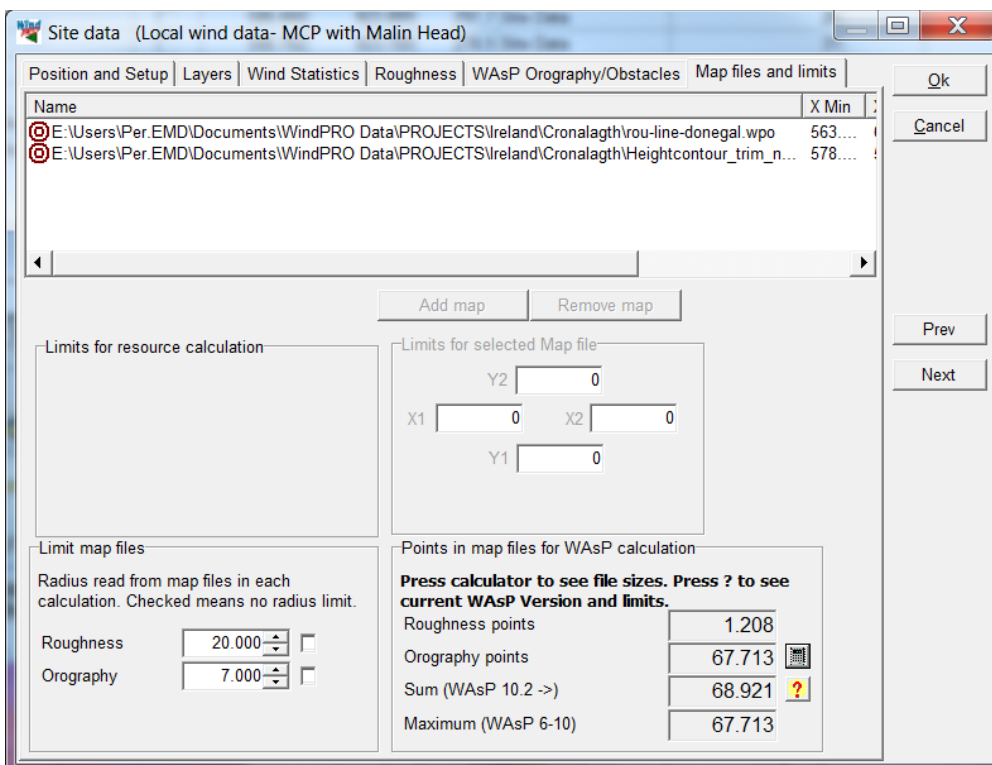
Site data (Local wind data- MCP with Malin Head)

Position and Setup | Layers | Wind Statistics | Roughness | WAsP Orography/Obstacles | Map files and limits

Ok

Cancel

| Name | X Min |
|---|---|
| E:\Users\Per.EMD\Documents\WindPRO Data\PROJECTS\Ireland\Cronalagth\rou-line-donegal.wpo | 563.... |
| E:\Users\Per.EMD\Documents\WindPRO Data\PROJECTS\Ireland\Cronalagth\Heightcontour_trim_n... | 578.... |

Add map | Remove map

Prev

Next

Limits for resource calculation

Limits for selected Map file

Y2 0

X1 0 X2 0

Y1 0

Limit map files

Radius read from map files in each calculation. Checked means no radius limit.

Roughness 20.000

Orography 7.000

Points in map files for WAsP calculation

Press calculator to see file sizes. Press ? to see current WAsP Version and limits.

Roughness points 1.208

Orography points 67.713

Sum (WAsP 10.2 ->) 68.921 ?

Maximum (WAsP 6-10) 67.713